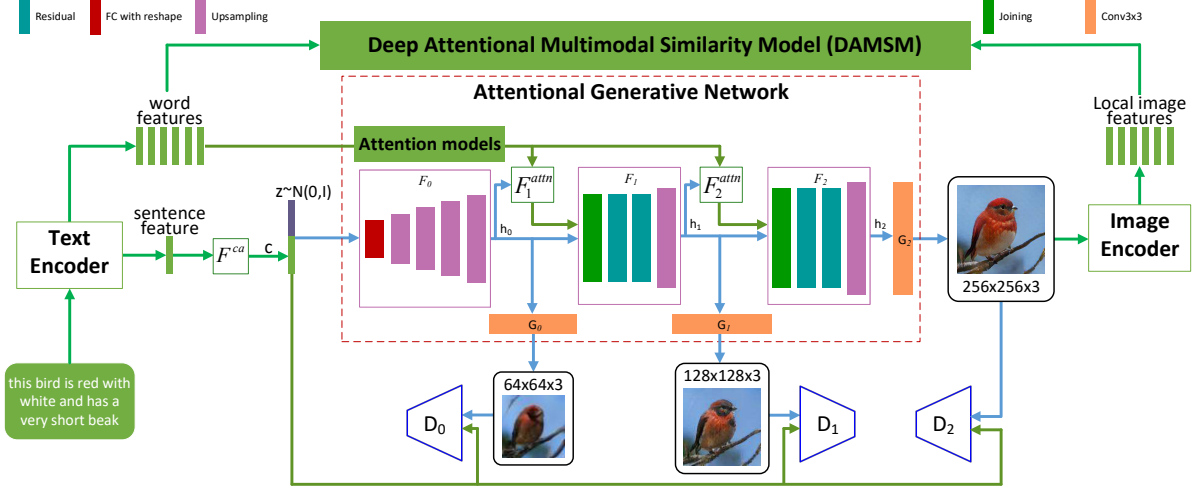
Residual FC with reshape Upsampling Joining Conv3x3

Deep Attentional Multimodal Similarity Model (DAMSM)

Attentional Generative Network

word features

Local image features

Attention models

$F_0$ $F_1^{attn}$ $F_1$ $F_2^{attn}$ $F_2$

z~N(0,I)

sentence feature

Text Encoder

$F^{ca}$

c

$h_0$ $h_1$ $h_2$

$G_2$

256x256x3

Image Encoder

$G_0$ $G_1$

64x64x3

128x128x3

this bird is red with white and has a very short beak

$D_0$ $D_1$ $D_2$